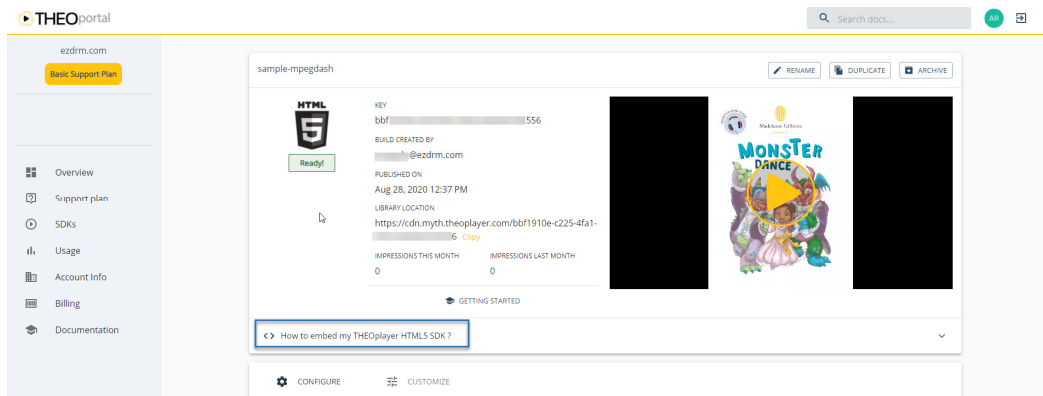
THEOportal

Search docs...

AR

ezdrm.com

Basic Support Plan

Overview

Support plan

SDKs

Usage

Account Info

Billing

Documentation

sample-mpegdash

RENAME

DUPLICATE

ARCHIVE

HTML

5

Ready!

KEY

bbf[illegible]556

BUILD CREATED BY

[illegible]@ezdrm.com

PUBLISHED ON

Aug 28, 2020 12:37 PM

LIBRARY LOCATION

https://cdn.myth.theoplayer.com/bbf1910e-c225-4fa1-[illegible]6 Copy

IMPRESSIONS THIS MONTH

0

IMPRESSIONS LAST MONTH

0

GETTING STARTED

Madeleine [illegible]

MONSTER DANCE

<> How to embed my THEOplayer HTML5 SDK ?

CONFIGURE

CUSTOMIZE